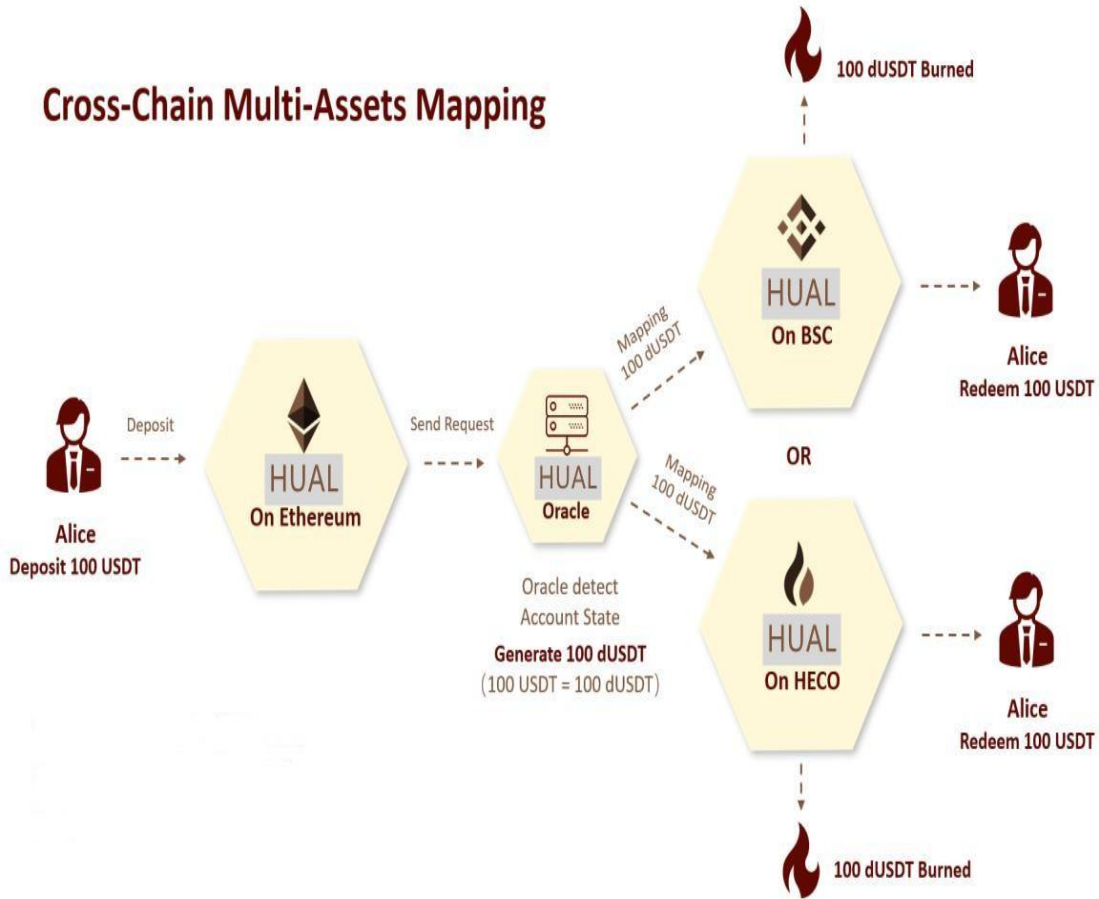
Cross-Chain Multi-Assets Mapping

100 dUSDT Burned

Alice
Deposit 100 USDT

Deposit

HUAL
On Ethereum

Send Request

HUAL
Oracle

Oracle detect
Account State
Generate 100 dUSDT
(100 USDT = 100 dUSDT)

Mapping
100 dUSDT

HUAL
On BSC

Alice
Redeem 100 USDT

OR

Mapping
100 dUSDT

HUAL
On HECO

Alice
Redeem 100 USDT

100 dUSDT Burned